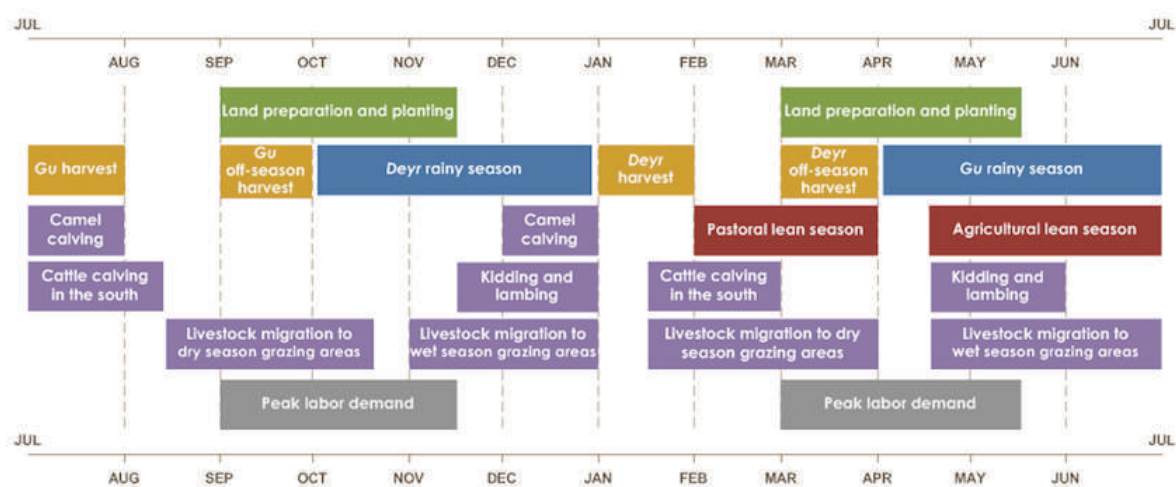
JUL JUL

AUG SEP OCT NOV DEC JAN FEB MAR APR MAY JUN

Land preparation and planting

Land preparation and planting

Gu harvest

Gu off-season harvest

Deyr rainy season

Deyr harvest

Deyr off-season harvest

Gu rainy season

Camel calving

Camel calving

Pastoral lean season

Agricultural lean season

Cattle calving in the south

Kidding and lambing

Cattle calving in the south

Kidding and lambing

Livestock migration to dry season grazing areas

Livestock migration to wet season grazing areas

Livestock migration to dry season grazing areas

Livestock migration to wet season grazing areas

Peak labor demand

Peak labor demand

JUL JUL

AUG SEP OCT NOV DEC JAN FEB MAR APR MAY JUN